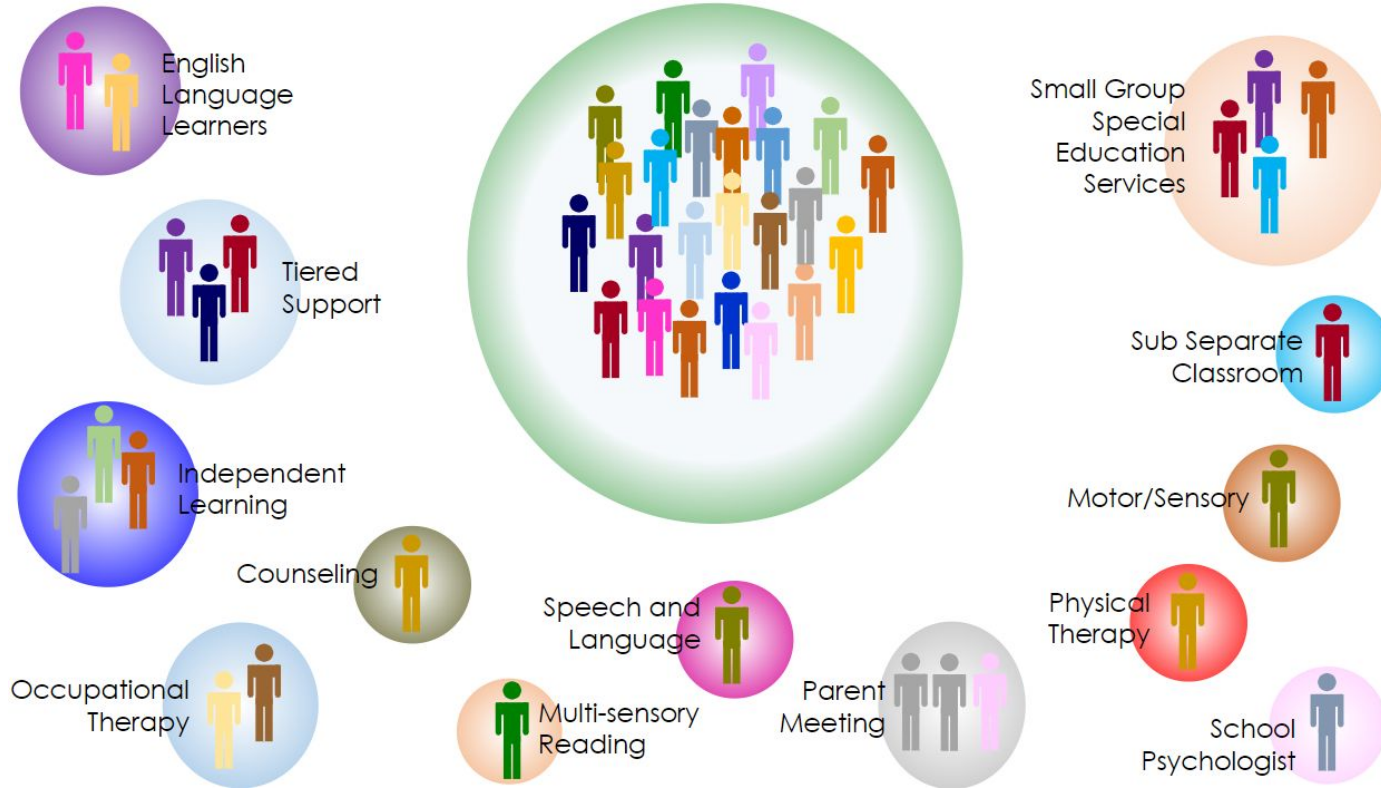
English Language Learners

Small Group Special Education Services

Tiered Support

Sub Separate Classroom

Independent Learning

Motor/Sensory

Counseling

Speech and Language

Physical Therapy

Occupational Therapy

Parent Meeting

Multi-sensory Reading

School Psychologist